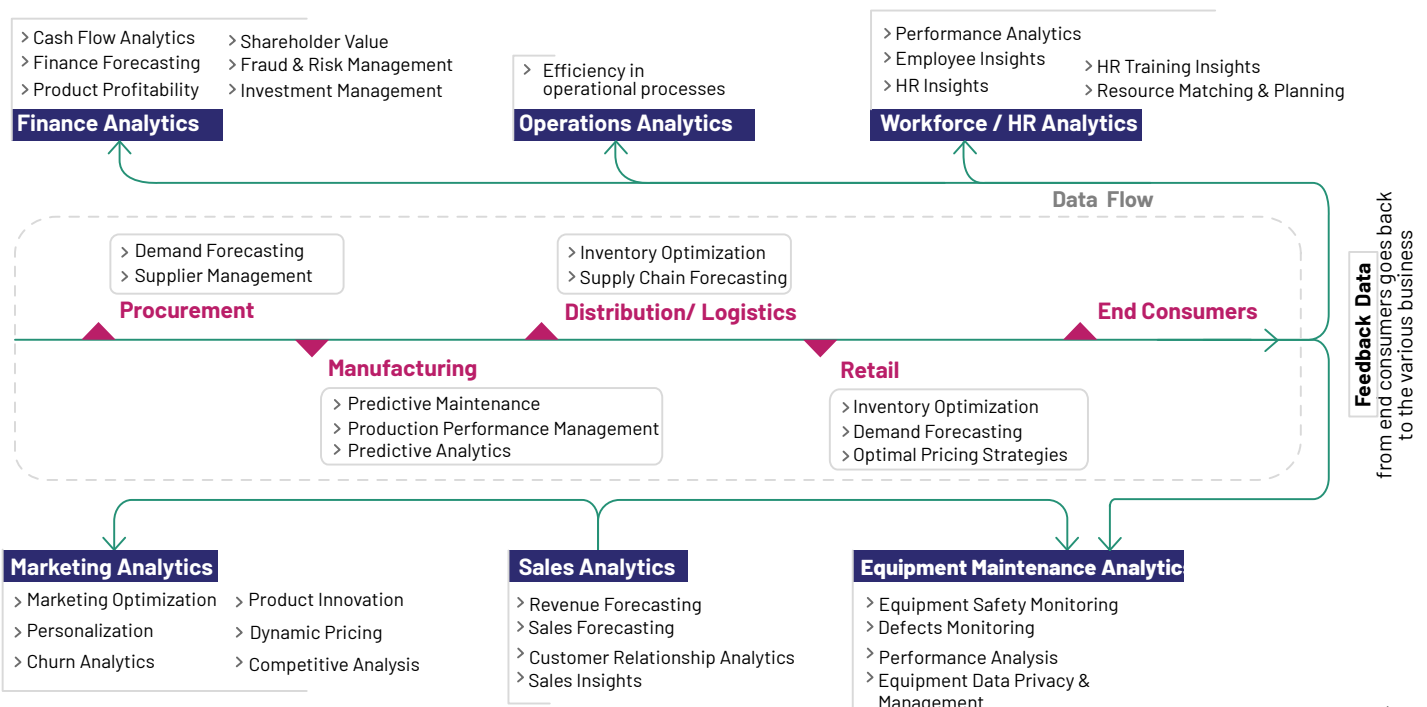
> Cash Flow Analytics
> Finance Forecasting
> Product Profitability
> Shareholder Value
> Fraud & Risk Management
> Investment Management
Finance Analytics

> Efficiency in operational processes
Operations Analytics

> Performance Analytics
> Employee Insights
> HR Insights
> HR Training Insights
> Resource Matching & Planning
Workforce / HR Analytics

Data Flow

> Demand Forecasting
> Supplier Management
Procurement

> Inventory Optimization
> Supply Chain Forecasting
Distribution/ Logistics

End Consumers

Manufacturing
> Predictive Maintenance
> Production Performance Management
> Predictive Analytics

Retail
> Inventory Optimization
> Demand Forecasting
> Optimal Pricing Strategies

Feedback Data
from end consumers goes back to the various business

Marketing Analytics
> Marketing Optimization
> Personalization
> Churn Analytics
> Product Innovation
> Dynamic Pricing
> Competitive Analysis

Sales Analytics
> Revenue Forecasting
> Sales Forecasting
> Customer Relationship Analytics
> Sales Insights

Equipment Maintenance Analytic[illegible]
> Equipment Safety Monitoring
> Defects Monitoring
> Performance Analysis
> Equipment Data Privacy & Management